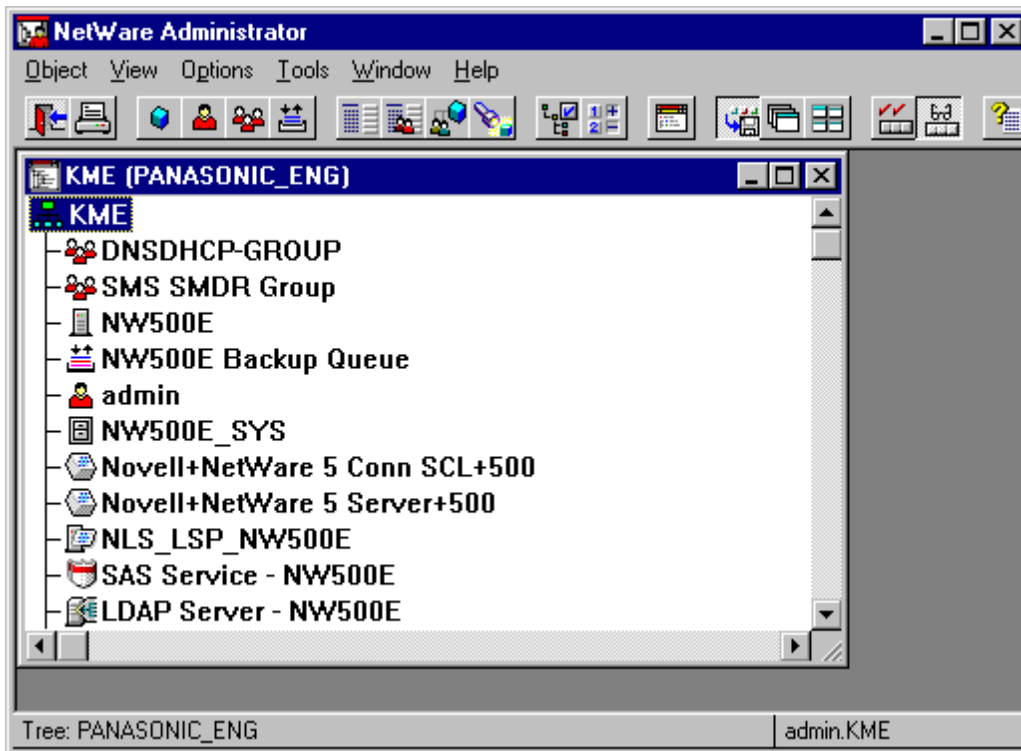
NetWare Administrator

Object View Options Tools Window Help

KME (PANASONIC_ENG)

KME
DNSDHCP-GROUP
SMS SMDR Group
NW500E
NW500E Backup Queue
admin
NW500E_SYS
Novell+NetWare 5 Conn SCL+500
Novell+NetWare 5 Server+500
NLS_LSP_NW500E
SAS Service - NW500E
LDAP Server - NW500E

Tree: PANASONIC_ENG
admin.KME